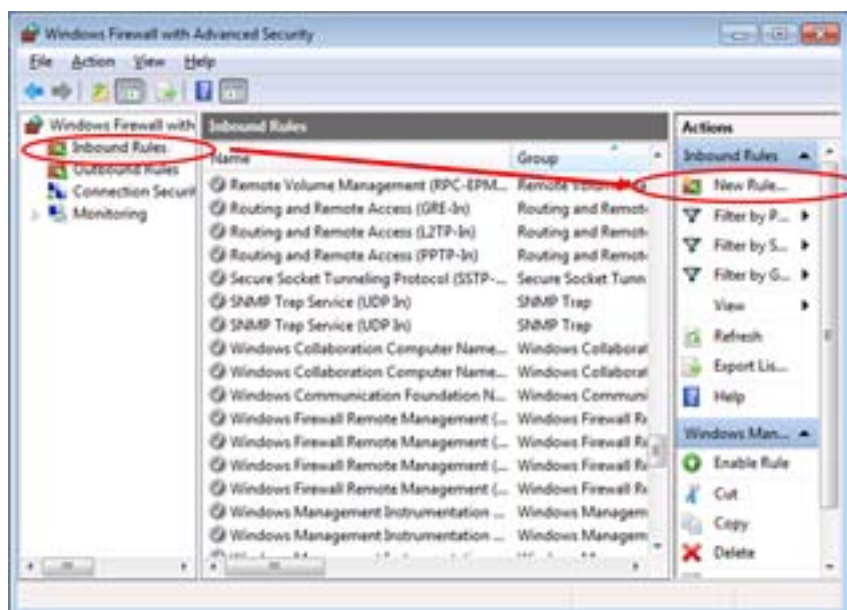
Windows Firewall with Advanced Security

File Action View Help

Windows Firewall with
Inbound Rules
Outbound Rules
Connection Securit
Monitoring

Inbound Rules

| Name | Group |
|---|---|
| Remote Volume Management (RPC-EPM... | Remote Volum |
| Routing and Remote Access (GRE-In) | Routing and Remot |
| Routing and Remote Access (L2TP-In) | Routing and Remot |
| Routing and Remote Access (PPTP-In) | Routing and Remot |
| Secure Socket Tunneling Protocol (SSTP-... | Secure Socket Tunn |
| SNMP Trap Service (UDP In) | SNMP Trap |
| SNMP Trap Service (UDP In) | SNMP Trap |
| Windows Collaboration Computer Name... | Windows Collaborat |
| Windows Collaboration Computer Name... | Windows Collaborat |
| Windows Communication Foundation N... | Windows Communi |
| Windows Firewall Remote Management (... | Windows Firewall Re |
| Windows Firewall Remote Management (... | Windows Firewall Re |
| Windows Firewall Remote Management (... | Windows Firewall Re |
| Windows Firewall Remote Management (... | Windows Firewall Re |
| Windows Management Instrumentation ... | Windows Managem |
| Windows Management Instrumentation ... | Windows Managem |

Actions
Inbound Rules
New Rule...
Filter by P...
Filter by S...
Filter by G...
View
Refresh
Export Lis...
Help
Windows Man...
Enable Rule
Cut
Copy
Delete